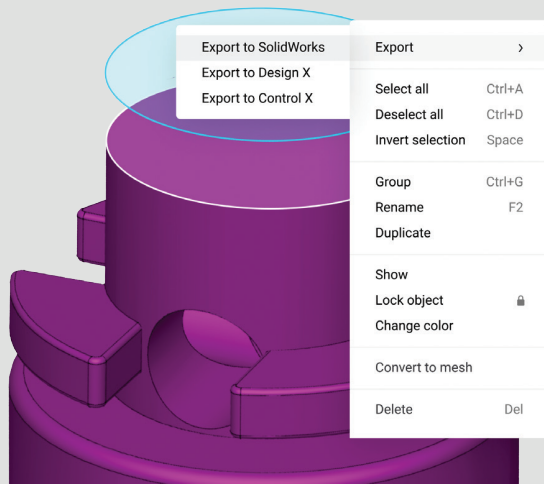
Export to SolidWorks
Export to Design X
Export to Control X

Export >

Select all Ctrl+A
Deselect all Ctrl+D
Invert selection Space

Group Ctrl+G
Rename F2
Duplicate

Show
Lock object
Change color

Convert to mesh

Delete Del